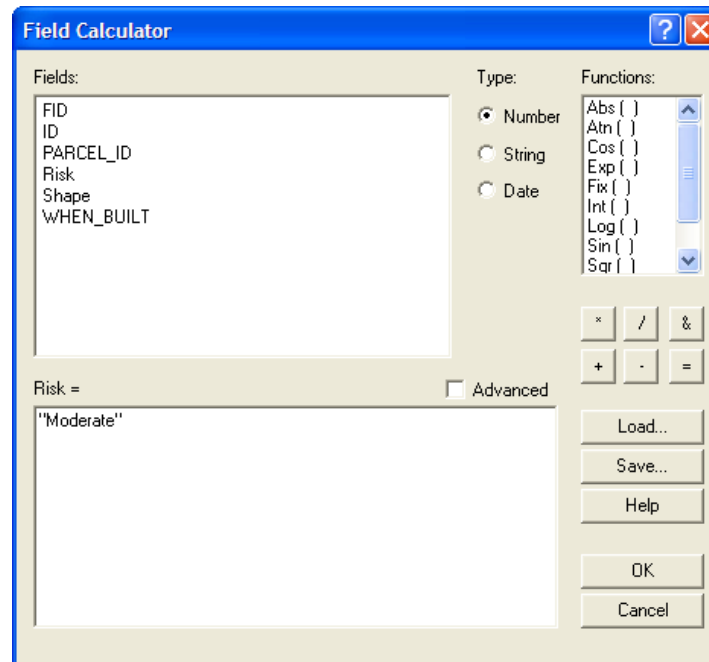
Field Calculator

?

Fields:

FID
ID
PARCEL_ID
Risk
Shape
WHEN_BUILT

Type:

Number

String

Date

Functions:

Abs ( )
Atn ( )
Cos ( )
Exp ( )
Fix ( )
Int ( )
Log ( )
Sin ( )
Sqr ( )

*

/

&

+

-

=

Risk =

Advanced

"Moderate"

Load...

Save...

Help

OK

Cancel